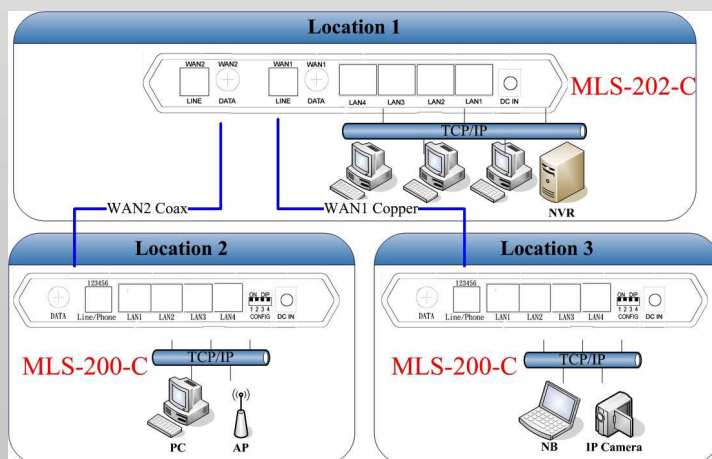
Location 1

WAN2 WAN2 WAN1 WAN1
LINE DATA LINE DATA LAN4 LAN3 LAN2 LAN1 DC IN

MLS-202-C

TCP/IP

NVR

WAN2 Coax

WAN1 Copper

Location 2

123456
DATA Line/Phone LAN1 LAN2 LAN3 LAN4 ON DIP 1 2 3 4 CONFIG DC IN

MLS-200-C

TCP/IP

PC AP

Location 3

123456
DATA Line/Phone LAN1 LAN2 LAN3 LAN4 ON DIP 1 2 3 4 CONFIG DC IN

MLS-200-C

TCP/IP

NB IP Camera